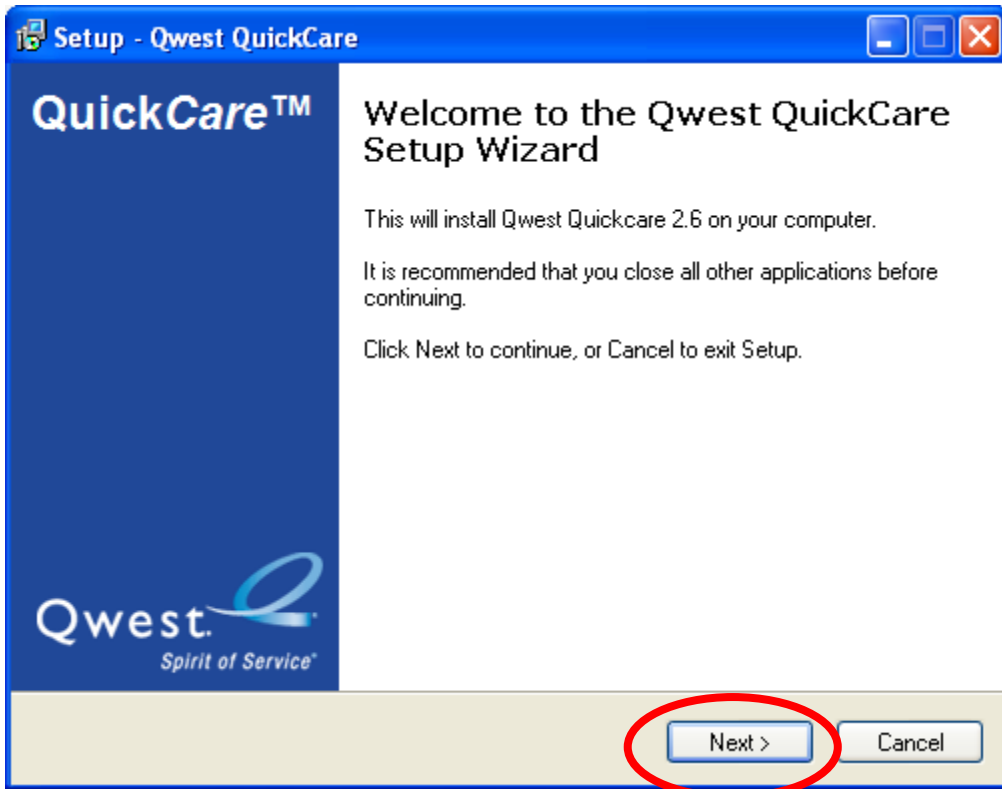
Setup - Qwest QuickCare

QuickCare™

Qwest.
Spirit of Service®

Welcome to the Qwest QuickCare Setup Wizard

This will install Qwest Quickcare 2.6 on your computer.

It is recommended that you close all other applications before continuing.

Click Next to continue, or Cancel to exit Setup.

Next >

Cancel